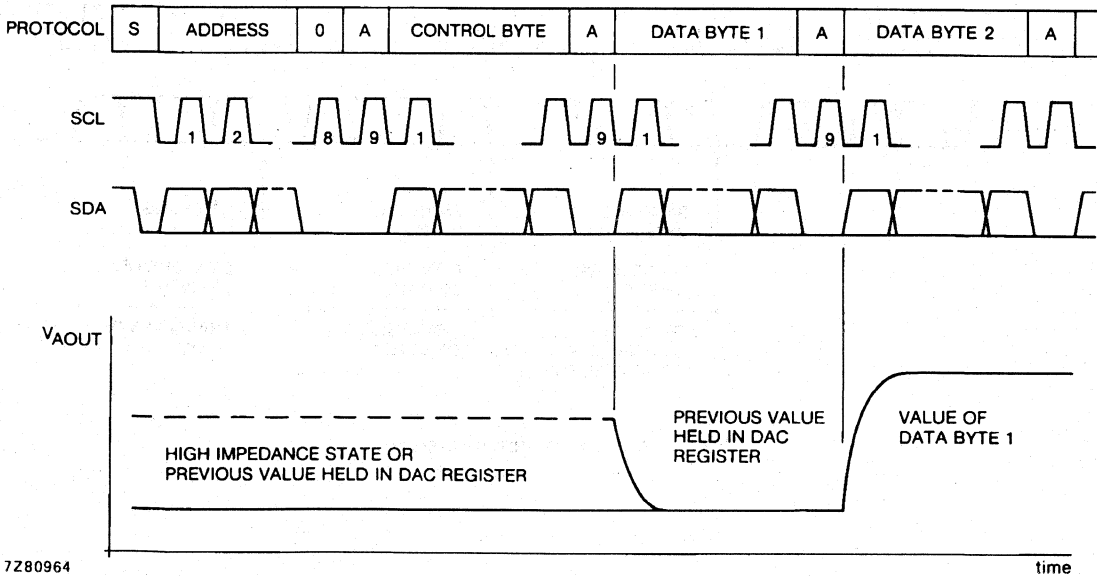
| PROTOCOL | S | ADDRESS | 0 | A | CONTROL BYTE | A | DATA BYTE 1 | A | DATA BYTE 2 | A |
|---|---|---|---|---|---|---|---|---|---|---|

SCL

1 2 8 9 1 9 1 9 1

SDA

$V_{AOUT}$

HIGH IMPEDANCE STATE OR PREVIOUS VALUE HELD IN DAC REGISTER

PREVIOUS VALUE HELD IN DAC REGISTER

VALUE OF DATA BYTE 1

7Z80964

time